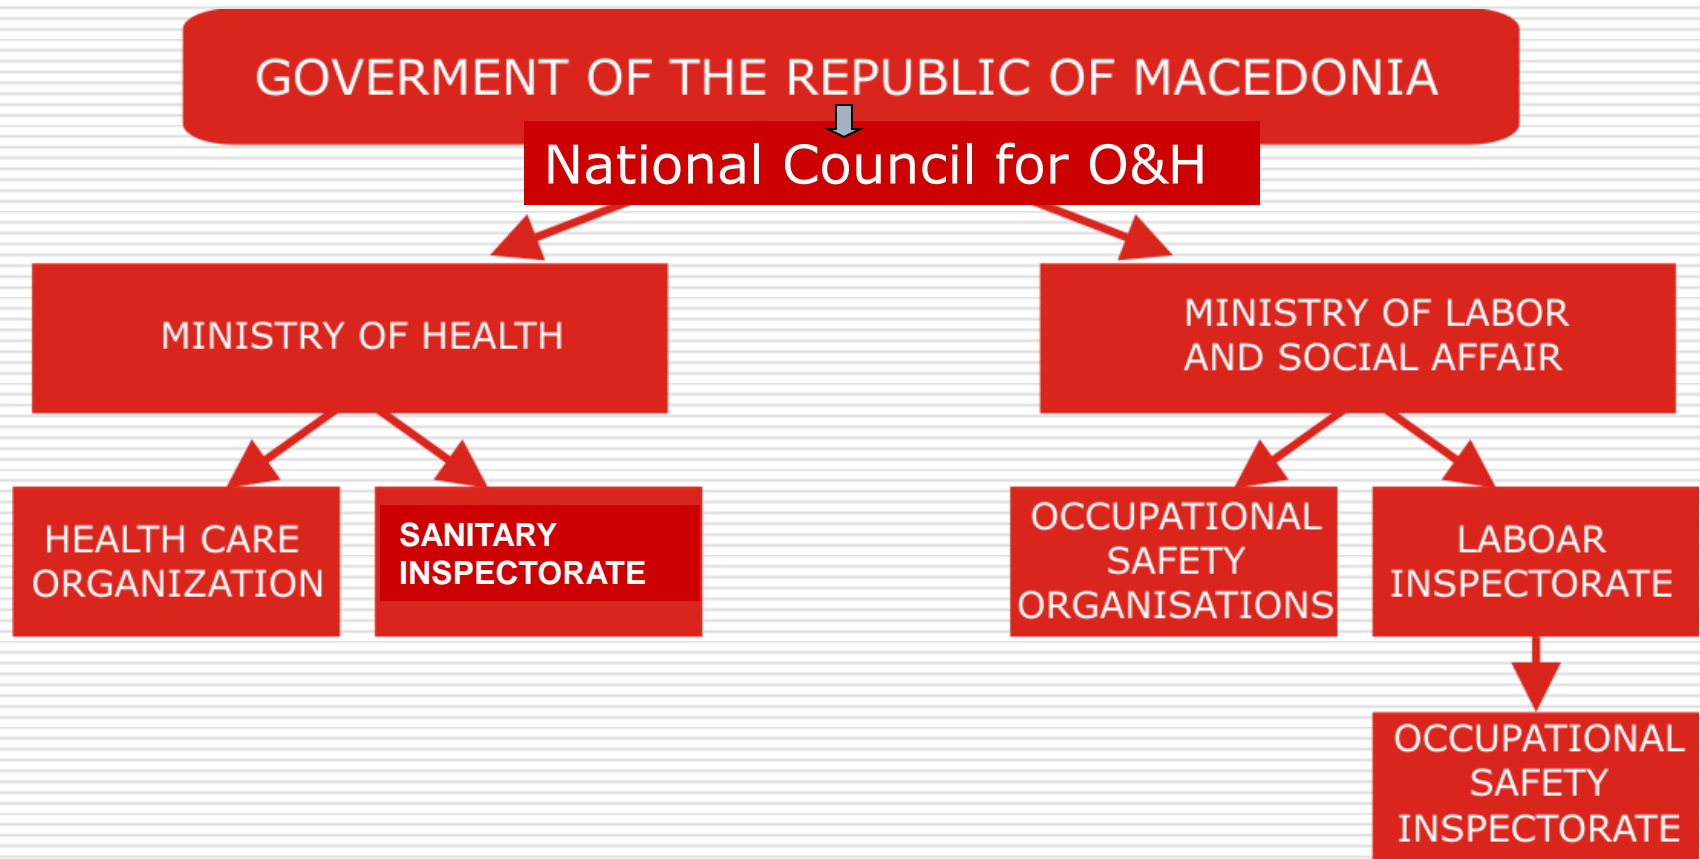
GOVERMENT OF THE REPUBLIC OF MACEDONIA

National Council for O&H

MINISTRY OF HEALTH

MINISTRY OF LABOR AND SOCIAL AFFAIR

HEALTH CARE ORGANIZATION

SANITARY INSPECTORATE

OCCUPATIONAL SAFETY ORGANISATIONS

LABOAR INSPECTORATE

OCCUPATIONAL SAFETY INSPECTORATE